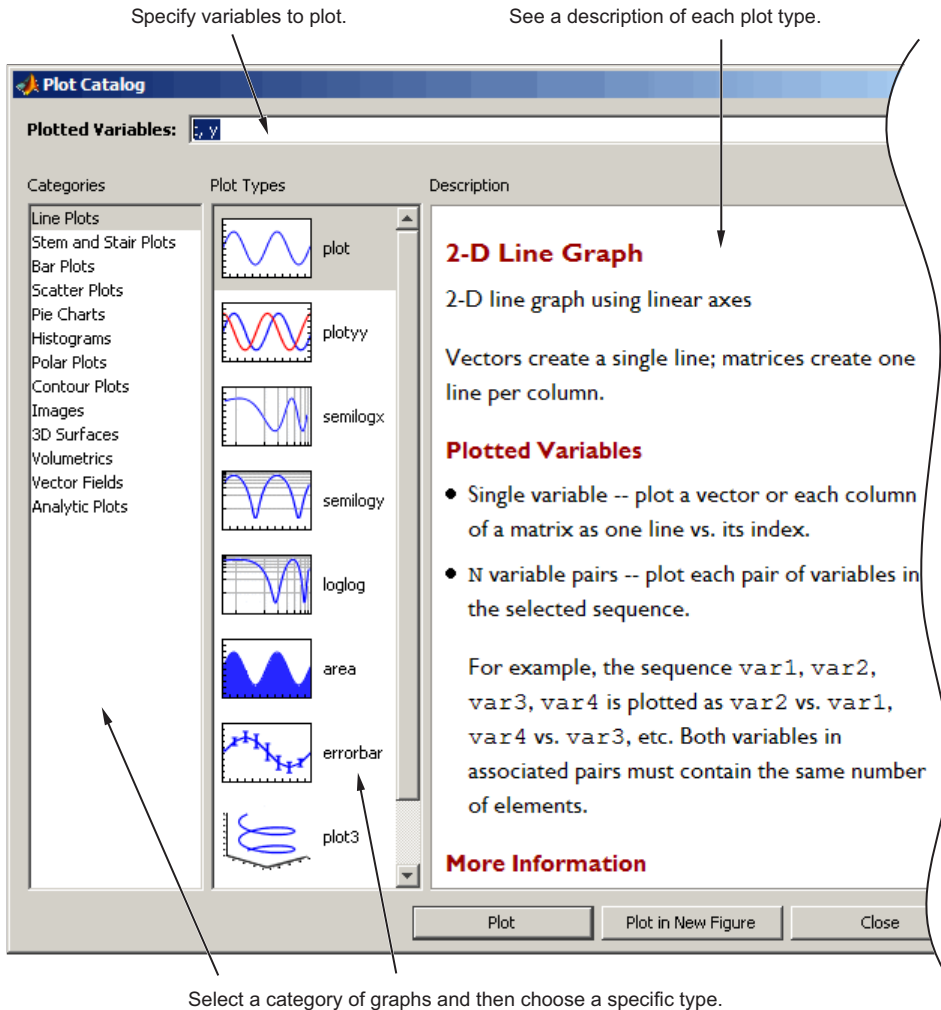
Specify variables to plot.

See a description of each plot type.

Plot Catalog

Plotted Variables: x, y

Categories

Line Plots
Stem and Stair Plots
Bar Plots
Scatter Plots
Pie Charts
Histograms
Polar Plots
Contour Plots
Images
3D Surfaces
Volumetrics
Vector Fields
Analytic Plots

Plot Types

plot
plotyy
semilogx
semilogy
loglog
area
errorbar
plot3

Description

2-D Line Graph

2-D line graph using linear axes

Vectors create a single line; matrices create one line per column.

Plotted Variables

• Single variable -- plot a vector or each column of a matrix as one line vs. its index.

• N variable pairs -- plot each pair of variables in the selected sequence.

For example, the sequence var1, var2, var3, var4 is plotted as var2 vs. var1, var4 vs. var3, etc. Both variables in associated pairs must contain the same number of elements.

More Information

Plot

Plot in New Figure

Close

Select a category of graphs and then choose a specific type.